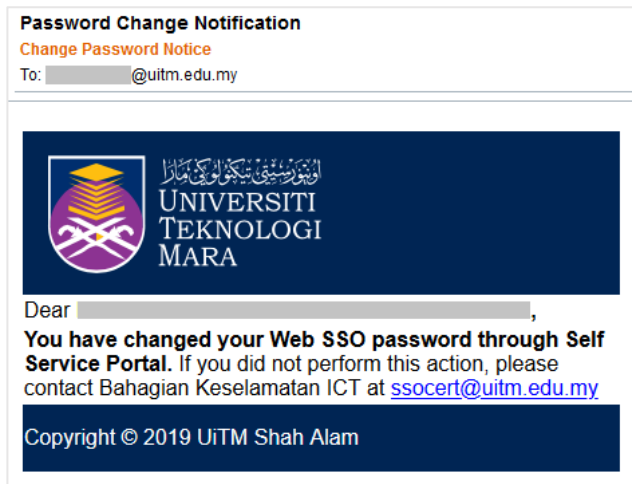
Password Change Notification
Change Password Notice
To: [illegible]@uitm.edu.my

اونيۏرسيتي تيکنولوݢي مارا
UNIVERSITI
TEKNOLOGI
MARA

Dear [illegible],

You have changed your Web SSO password through Self Service Portal. If you did not perform this action, please contact Bahagian Keselamatan ICT at ssocert@uitm.edu.my

Copyright © 2019 UiTM Shah Alam